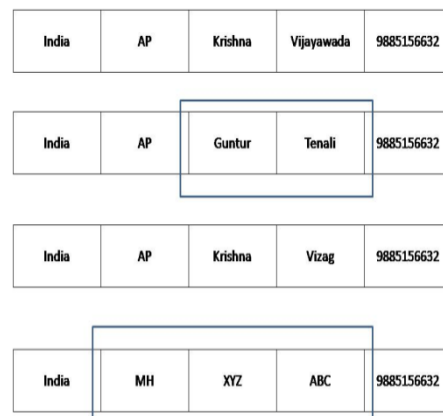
| India | AP | Krishna | Vijayawada | 9885156632 |
|---|---|---|---|---|

| India | AP | Guntur | Tenali | 9885156632 |
|---|---|---|---|---|

| India | AP | Krishna | Vizag | 9885156632 |
|---|---|---|---|---|

| India | MH | XYZ | ABC | 9885156632 |
|---|---|---|---|---|